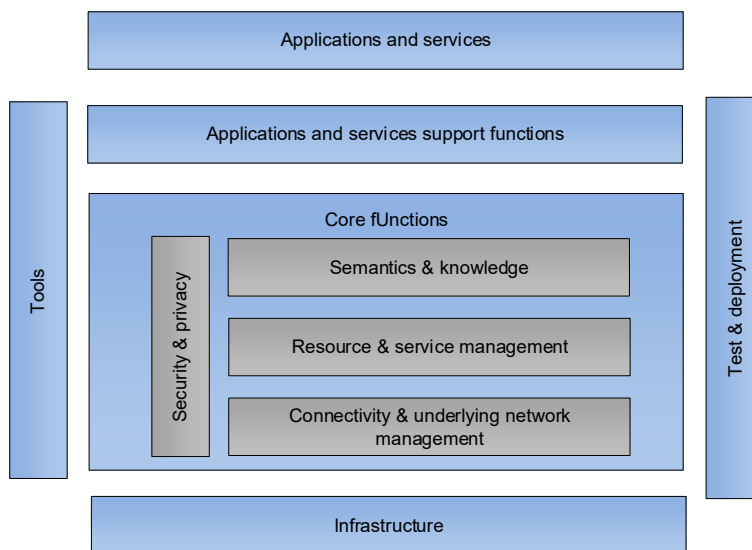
Applications and services

Tools

Applications and services support functions

Test & deployment

Core fUnctions

Security & privacy

Semantics & knowledge

Resource & service management

Connectivity & underlying network management

Infrastructure